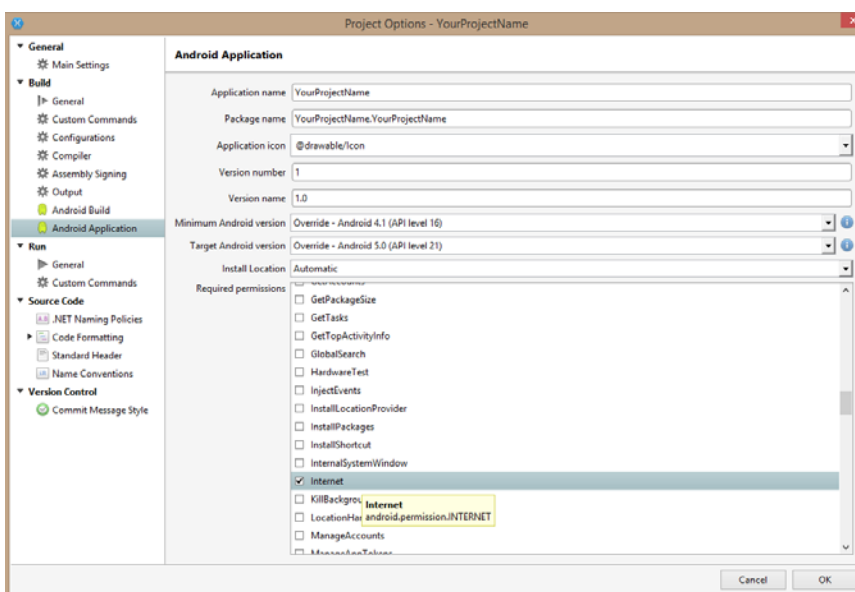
Project Options - YourProjectName

General
Main Settings
Build
General
Custom Commands
Configurations
Compiler
Assembly Signing
Output
Android Build
Android Application
Run
General
Custom Commands
Source Code
.NET Naming Policies
Code Formatting
Standard Header
Name Conventions
Version Control
Commit Message Style

Android Application

Application name: YourProjectName
Package name: YourProjectName.YourProjectName
Application icon: @drawable/Icon
Version number: 1
Version name: 1.0
Minimum Android version: Override - Android 4.1 (API level 16)
Target Android version: Override - Android 5.0 (API level 21)
Install Location: Automatic
Required permissions:
GetPackageSize
GetTasks
GetTopActivityInfo
GlobalSearch
HardwareTest
InjectEvents
InstallLocationProvider
InstallPackages
InstallShortcut
InternalSystemWindow
Internet
KillBackgrou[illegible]
LocationHa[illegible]
ManageAccounts

Internet
android.permission.INTERNET

Cancel
OK